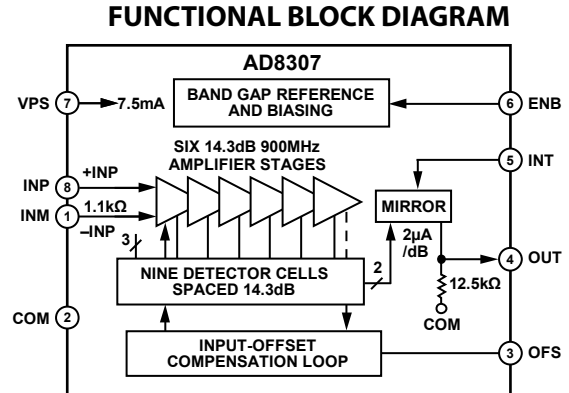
FUNCTIONAL BLOCK DIAGRAM

AD8307

VPS 7 7.5mA

BAND GAP REFERENCE AND BIASING

6 ENB

SIX 14.3dB 900MHz AMPLIFIER STAGES

5 INT

INP 8 +INP

INM 1 1.1kΩ –INP

MIRROR

2µA /dB

3

2

4 OUT

NINE DETECTOR CELLS SPACED 14.3dB

12.5kΩ

COM 2

COM

INPUT-OFFSET COMPENSATION LOOP

3 OFS